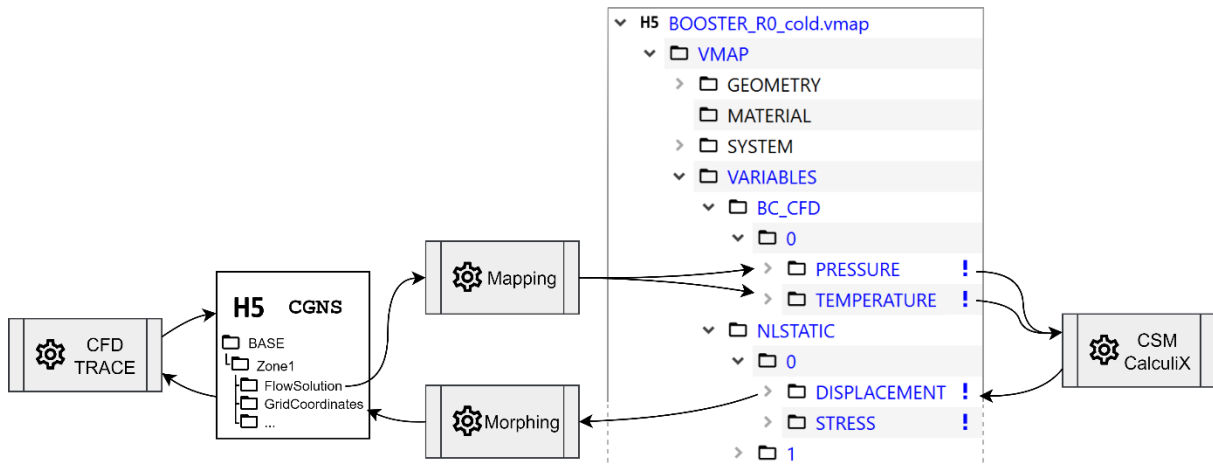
CFD TRACE

H5 CGNS
BASE
Zone1
FlowSolution
GridCoordinates
...

Mapping

Morphing

H5 BOOSTER_R0_cold.vmap
VMAP
GEOMETRY
MATERIAL
SYSTEM
VARIABLES
BC_CFD
0
PRESSURE !
TEMPERATURE !
NLSTATIC
0
DISPLACEMENT !
STRESS !
1

CSM CalculiX